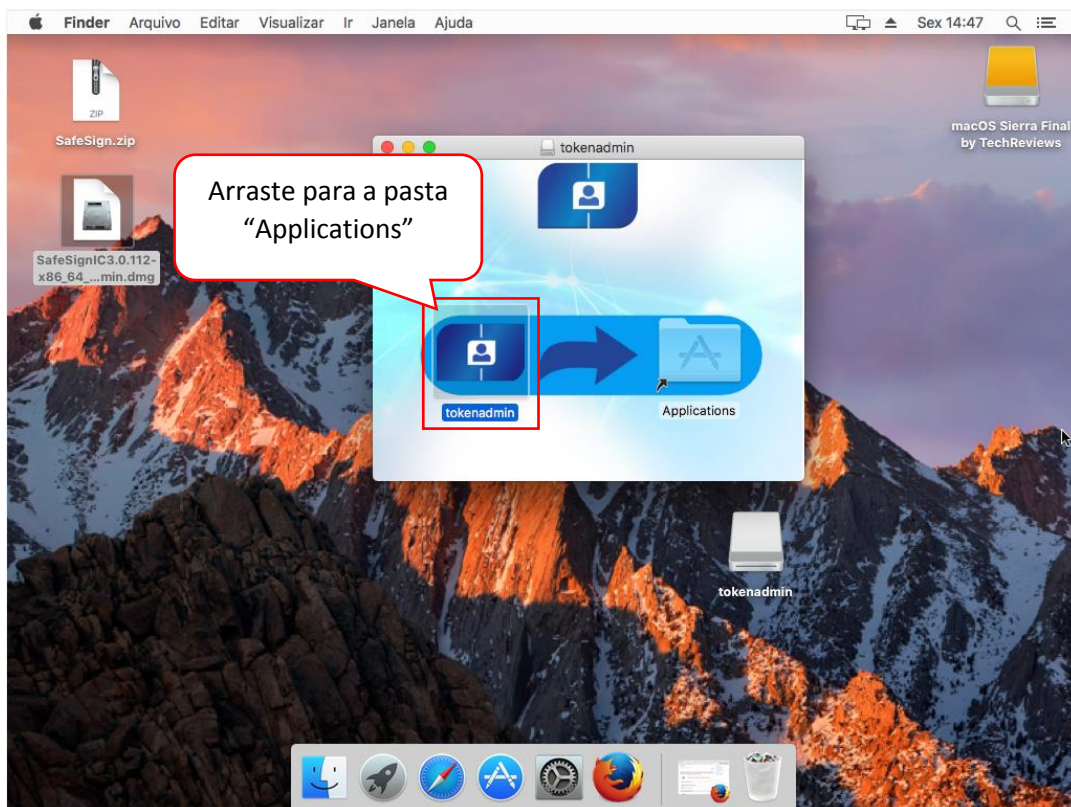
Finder Arquivo Editar Visualizar Ir Janela Ajuda

Sex 14:47

ZIP

SafeSign.zip

SafeSignIC3.0.112-x86_64_...min.dmg

tokenadmin

Arraste para a pasta "Applications"

tokenadmin

Applications

macOS Sierra Final by TechReviews

tokenadmin